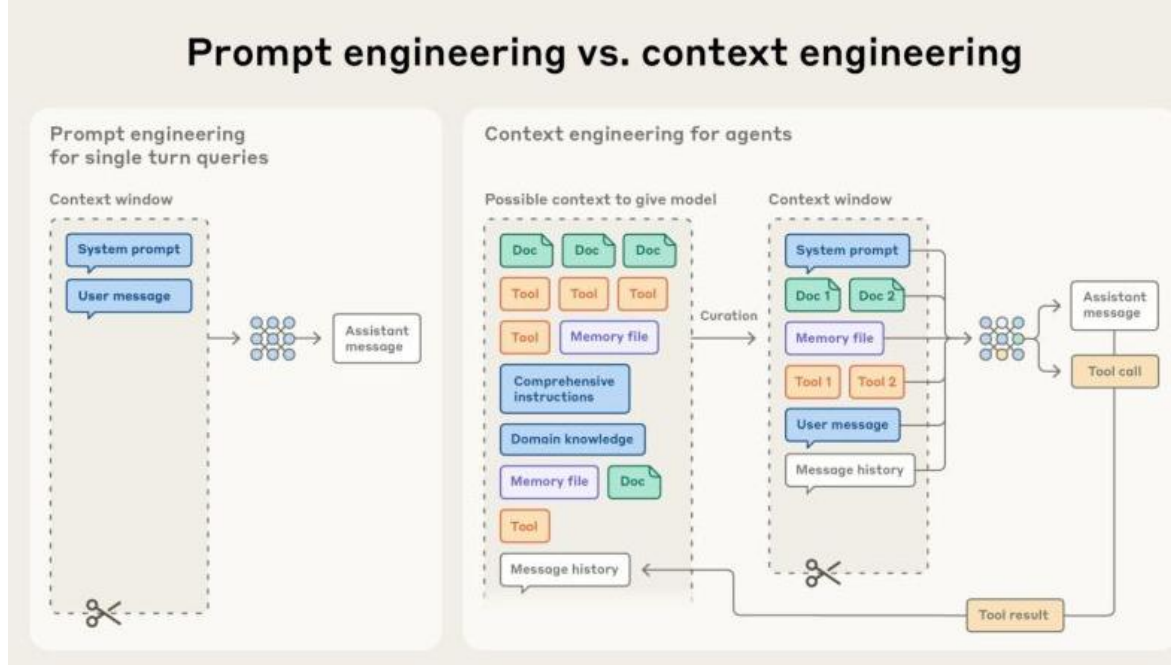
Prompt engineering vs. context engineering

Prompt engineering for single turn queries

Context window

System prompt

User message

Assistant message

Context engineering for agents

Possible context to give model

Doc

Doc

Doc

Tool

Tool

Tool

Tool

Memory file

Comprehensive instructions

Domain knowledge

Memory file

Doc

Tool

Message history

Curation

Context window

System prompt

Doc 1

Doc 2

Memory file

Tool 1

Tool 2

User message

Message history

Assistant message

Tool call

Tool result